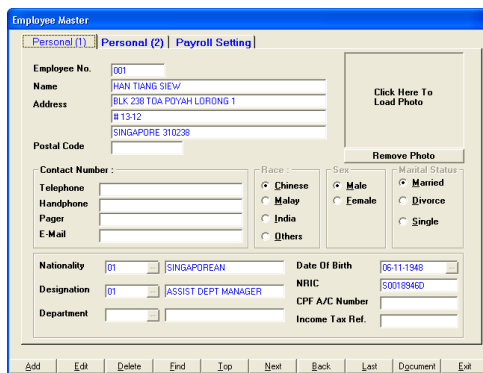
Employee Master

Personal (1) | Personal (2) | Payroll Setting

Employee No. 001
Name HAN TIANG SIEW
Address BLK 238 TOA POYAH LORONG 1
# 13-12
SINGAPORE 310238
Postal Code

Click Here To Load Photo

Remove Photo

Contact Number :
Telephone
Handphone
Pager
E-Mail

Race :
Chinese
Malay
India
Others

Sex
Male
Female

Marital Status
Married
Divorce
Single

Nationality 01 SINGAPOREAN
Designation 01 ASSIST DEPT MANAGER
Department

Date Of Birth 06-11-1948
NRIC S0018946D
CPF A/C Number
Income Tax Ref.

Add | Edit | Delete | Find | Top | Next | Back | Last | Document | Exit